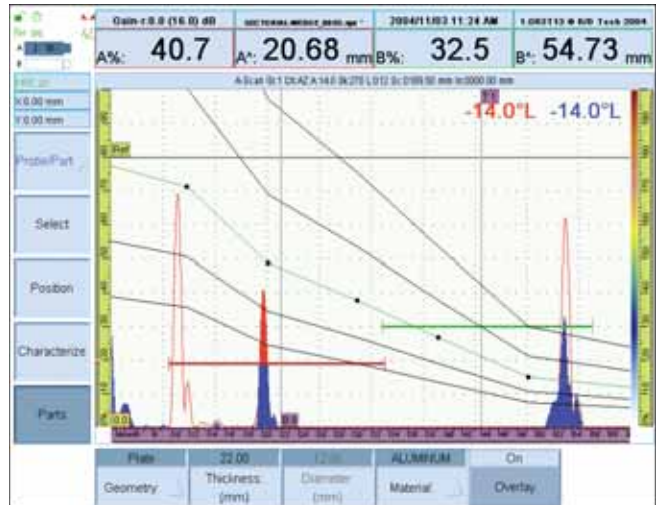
Gain: 0.0 (16.0) dB
SECTORIAL.WEDGE_0000.opd
2004/11/03 11:24 AM
1.083113 R/D Tech 2004

A%: 40.7
A^: 20.68 mm
B%: 32.5
B^: 54.73 mm

A-Scan S:1 Ch:AZ A:14.0 Sk:270 L:012 S:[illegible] mm

-14.0°L
-14.0°L

X 0.00 mm
Y 0.00 mm

Probe/Part
Select
Position
Characterize
Parts

Ref

| Plate | 22.00 | 12.00 | ALUMINUM | On |
|---|---|---|---|---|
| Geometry | Thickness (mm) | Diameter (mm) | Material | Overlay |